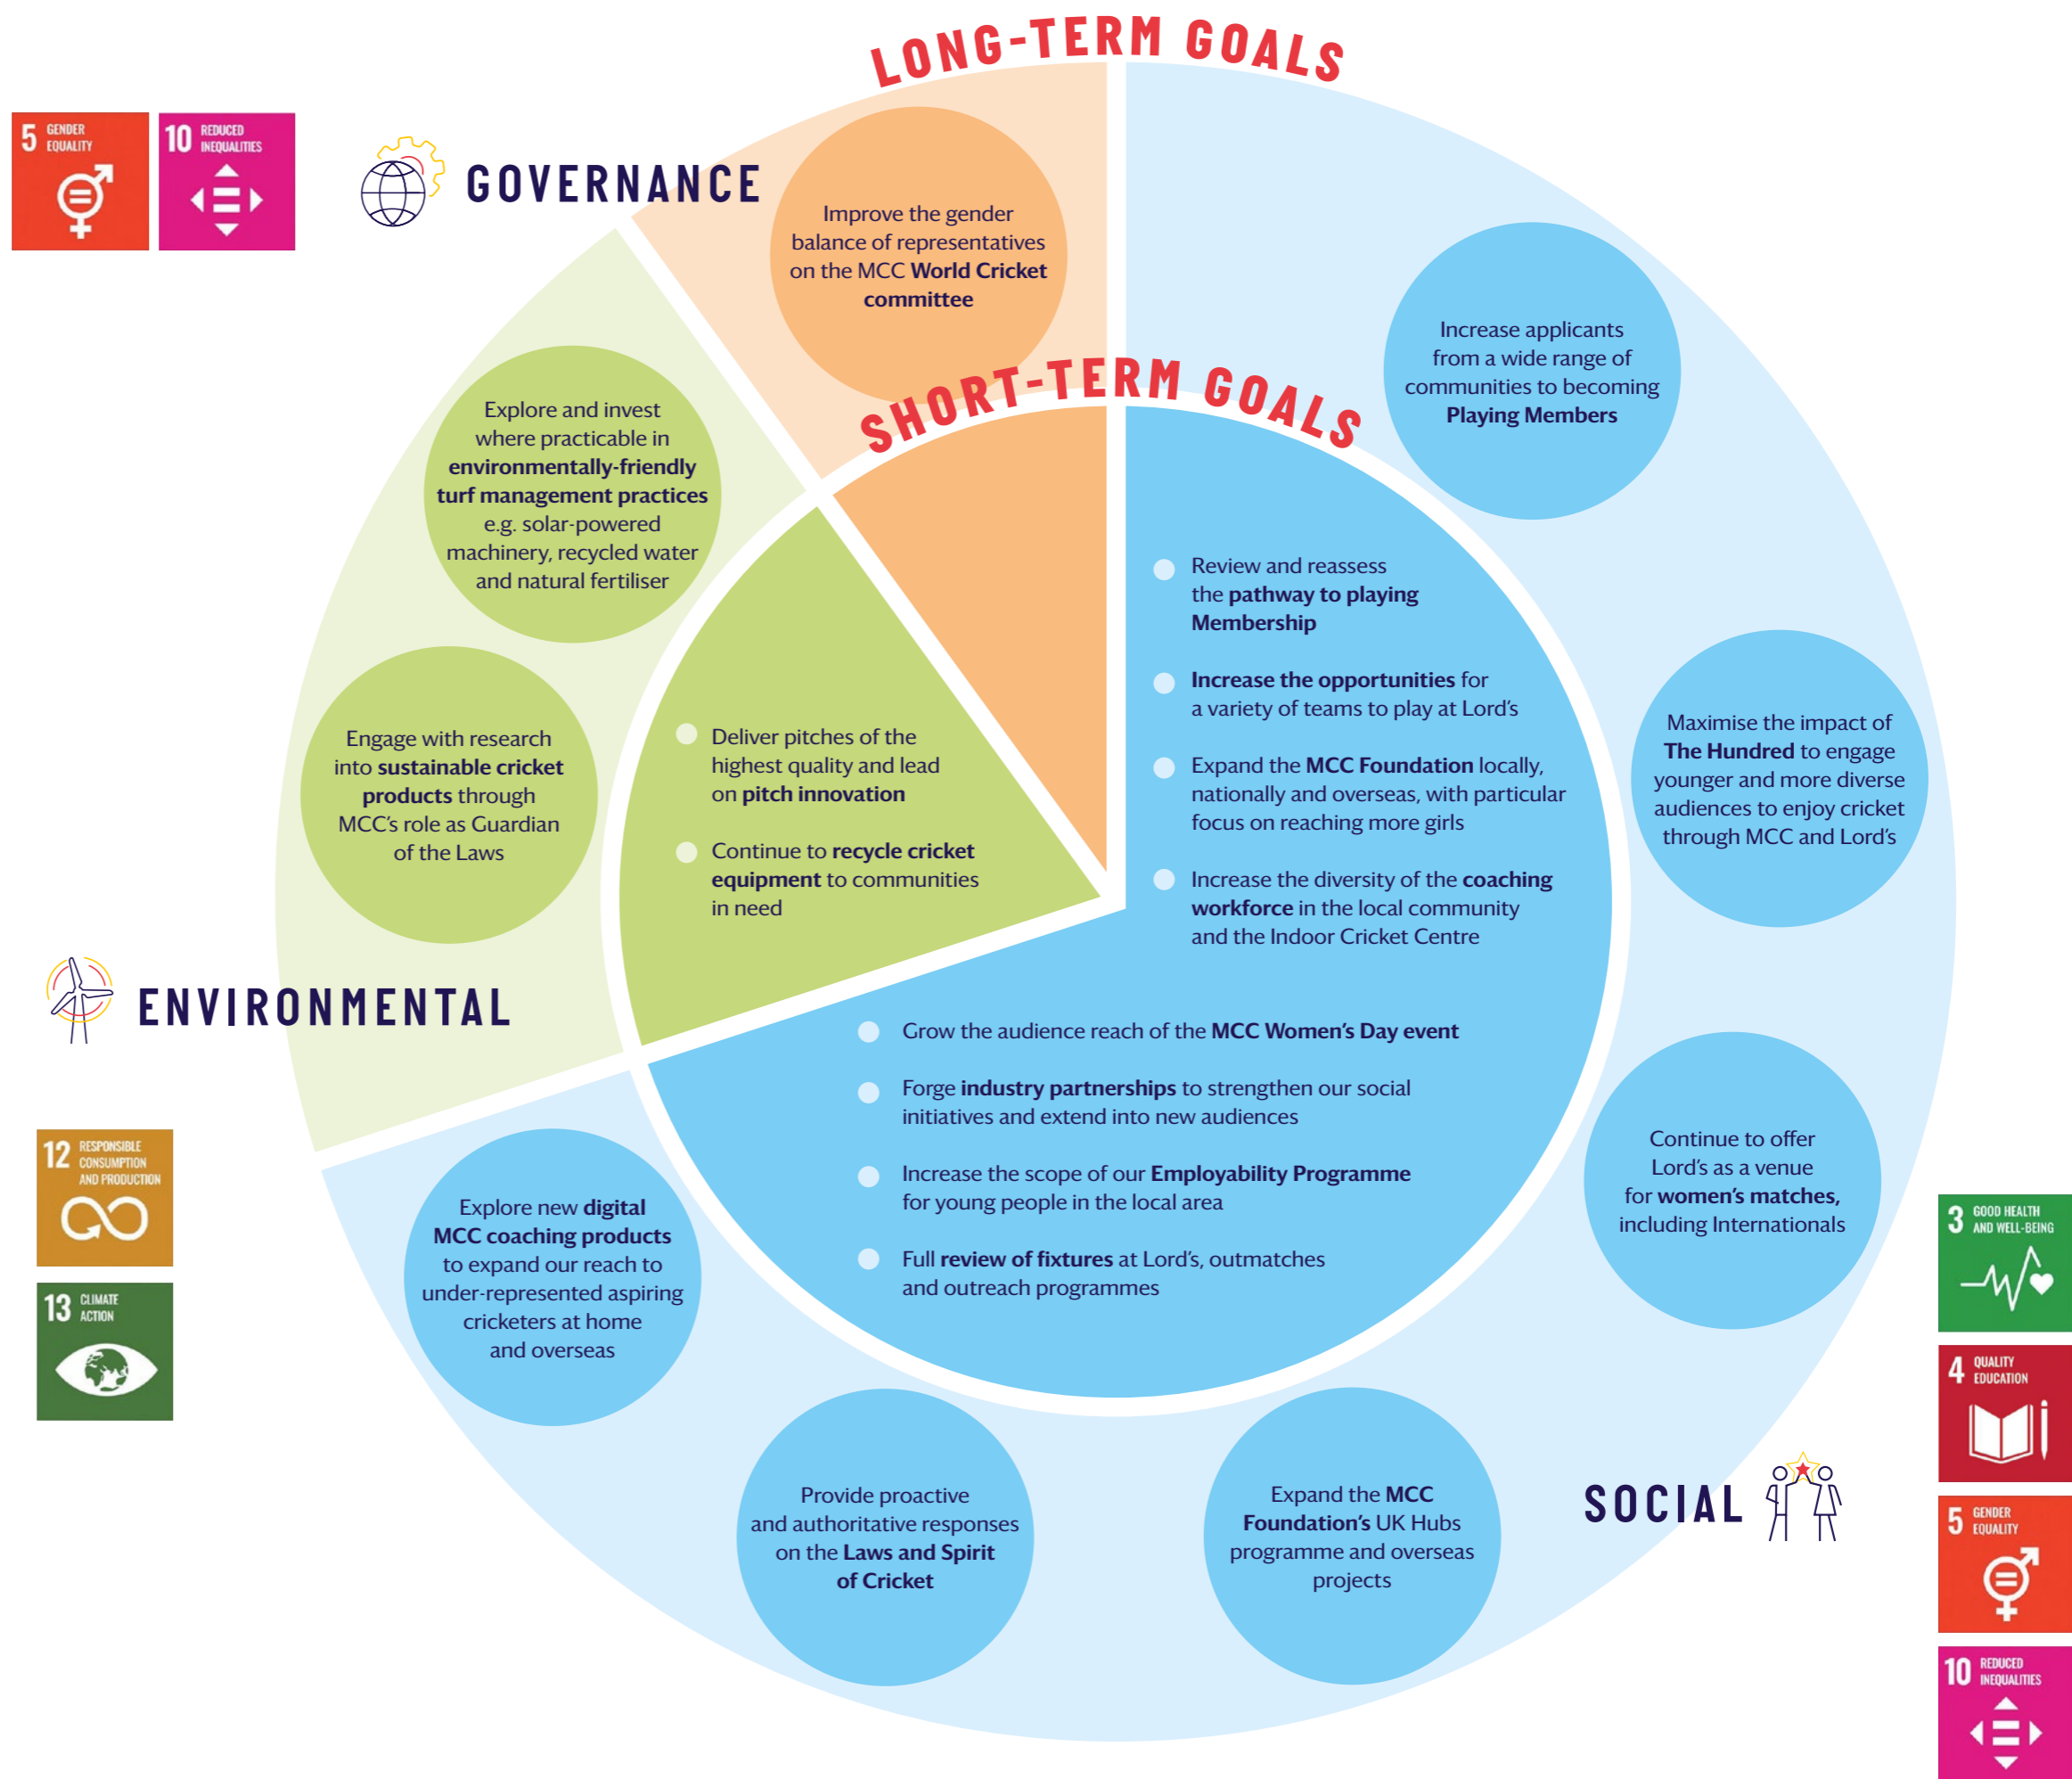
LONG-TERM GOALS

5 GENDER EQUALITY

10 REDUCED INEQUALITIES

GOVERNANCE

Improve the gender balance of representatives on the MCC World Cricket committee

SHORT-TERM GOALS

Increase applicants from a wide range of communities to becoming Playing Members

Explore and invest where practicable in environmentally-friendly turf management practices e.g. solar-powered machinery, recycled water and natural fertiliser

Review and reassess the pathway to playing Membership

Increase the opportunities for a variety of teams to play at Lord's

Expand the MCC Foundation locally, nationally and overseas, with particular focus on reaching more girls

Increase the diversity of the coaching workforce in the local community and the Indoor Cricket Centre

Maximise the impact of The Hundred to engage younger and more diverse audiences to enjoy cricket through MCC and Lord's

Engage with research into sustainable cricket products through MCC's role as Guardian of the Laws

Deliver pitches of the highest quality and lead on pitch innovation

Continue to recycle cricket equipment to communities in need

ENVIRONMENTAL

Grow the audience reach of the MCC Women's Day event

Forge industry partnerships to strengthen our social initiatives and extend into new audiences

Increase the scope of our Employability Programme for young people in the local area

Full review of fixtures at Lord's, outmatches and outreach programmes

12 RESPONSIBLE CONSUMPTION AND PRODUCTION

13 CLIMATE ACTION

Explore new digital MCC coaching products to expand our reach to under-represented aspiring cricketers at home and overseas

Continue to offer Lord's as a venue for women's matches, including Internationals

3 GOOD HEALTH AND WELL-BEING

4 QUALITY EDUCATION

Provide proactive and authoritative responses on the Laws and Spirit of Cricket

Expand the MCC Foundation's UK Hubs programme and overseas projects

SOCIAL

5 GENDER EQUALITY

10 REDUCED INEQUALITIES